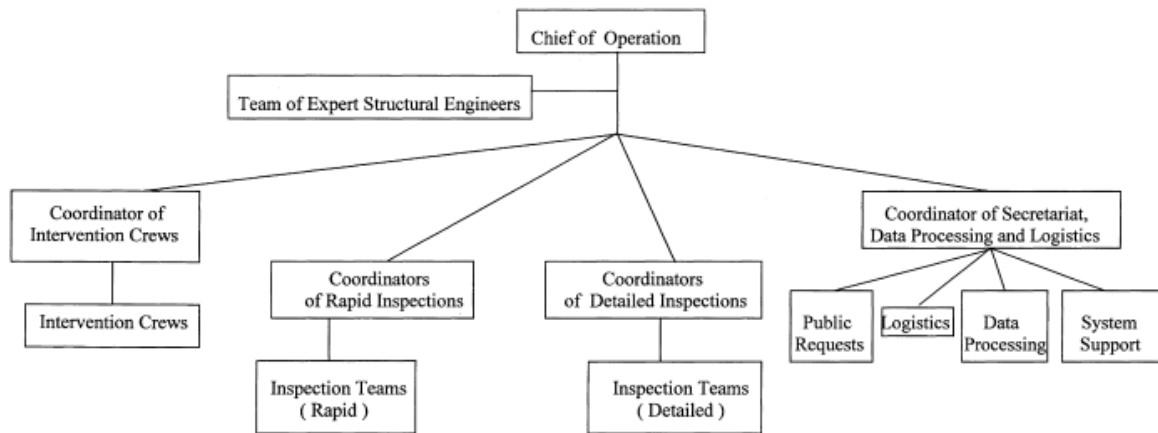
Chief of Operation

Team of Expert Structural Engineers

Coordinator of Intervention Crews

Intervention Crews

Coordinators of Rapid Inspections

Inspection Teams ( Rapid )

Coordinators of Detailed Inspections

Inspection Teams ( Detailed )

Coordinator of Secretariat, Data Processing and Logistics

Public Requests

Logistics

Data Processing

System Support